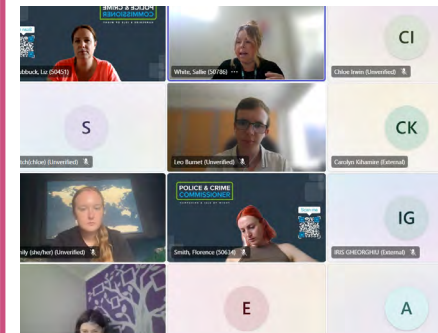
POLICE & CRIME COMMISSIONER

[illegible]bbuck, Liz (50451)

White, Sallie (50786)

CI

Chloe Irwin (Unverified)

S

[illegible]ch(she/her) (Unverified)

Leo Burnet (Unverified)

CK

Carolyn Kihamire (External)

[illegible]ily (she/her) (Unverified)

POLICE & CRIME COMMISSIONER

Smith, Florence (50634)

IG

IRIS GHEORGHIU (External)

E

A